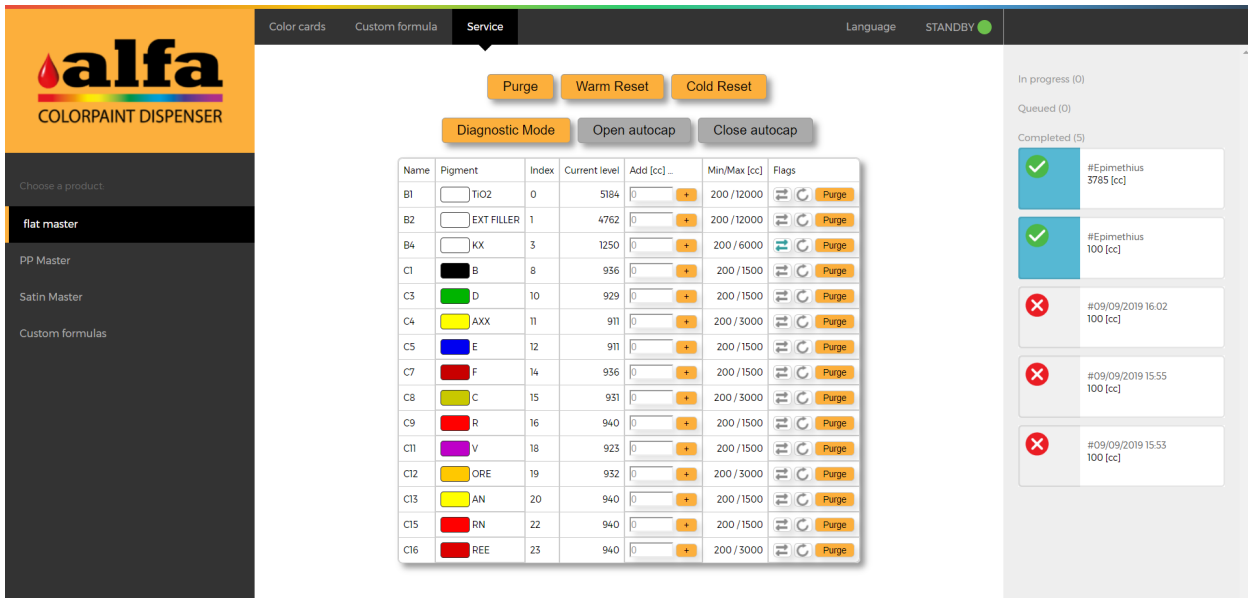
alfa
COLORPAINT DISPENSER

Choose a product
flat master
PP Master
Satin Master
Custom formulas

Color cards | Custom formula | Service | Language | STANDBY

Purge | Warm Reset | Cold Reset

Diagnostic Mode | Open autocap | Close autocap

| Name | Pigment | Index | Current level | Add [cc] ... | Min/Max [cc] | Flags |
|---|---|---|---|---|---|---|
| B1 | TiO2 | 0 | 5184 | 0 + | 200 / 12000 | Purge |
| B2 | EXT FILLER | 1 | 4762 | 0 + | 200 / 12000 | Purge |
| B4 | KX | 3 | 1250 | 0 + | 200 / 6000 | Purge |
| C1 | B | 8 | 936 | 0 + | 200 / 1500 | Purge |
| C3 | D | 10 | 929 | 0 + | 200 / 1500 | Purge |
| C4 | AXX | 11 | 911 | 0 + | 200 / 3000 | Purge |
| C5 | E | 12 | 911 | 0 + | 200 / 1500 | Purge |
| C7 | F | 14 | 936 | 0 + | 200 / 1500 | Purge |
| C8 | C | 15 | 931 | 0 + | 200 / 3000 | Purge |
| C9 | R | 16 | 940 | 0 + | 200 / 1500 | Purge |
| C11 | V | 18 | 923 | 0 + | 200 / 1500 | Purge |
| C12 | ORE | 19 | 932 | 0 + | 200 / 3000 | Purge |
| C13 | AN | 20 | 940 | 0 + | 200 / 1500 | Purge |
| C15 | RN | 22 | 940 | 0 + | 200 / 1500 | Purge |
| C16 | REE | 23 | 940 | 0 + | 200 / 3000 | Purge |

In progress (0)
Queued (0)
Completed (5)

#Epimethius
3785 [cc]

#Epimethius
100 [cc]

#09/09/2019 16:02
100 [cc]

#09/09/2019 15:55
100 [cc]

#09/09/2019 15:53
100 [cc]